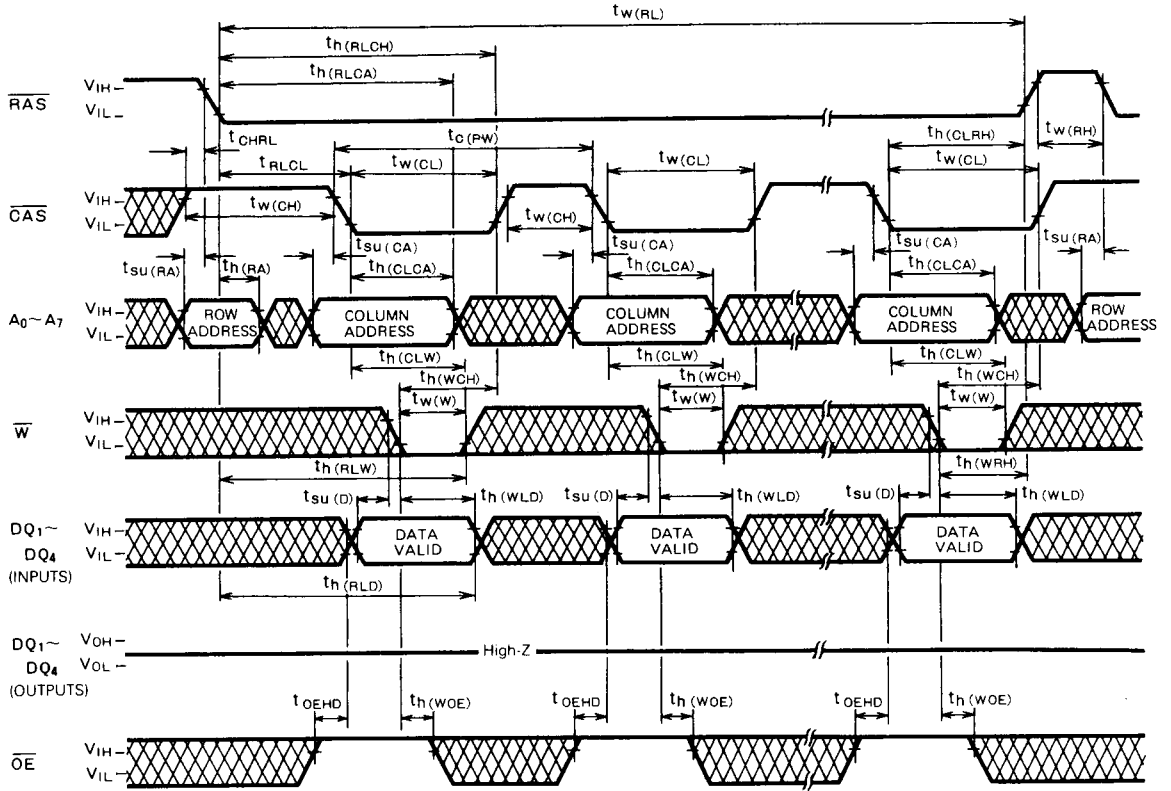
$t_{w(RL)}$
$t_{h(RLCH)}$
$t_{h(RLCA)}$
$\overline{RAS}$ $V_{IH}$ $V_{IL}$
$t_{CHRL}$
$t_{c(PW)}$
$t_{h(CLRH)}$
$t_{w(RH)}$
$t_{RLCL}$
$t_{w(CL)}$
$t_{w(CL)}$
$t_{w(CL)}$
$\overline{CAS}$ $V_{IH}$ $V_{IL}$
$t_{w(CH)}$
$t_{w(CH)}$
$t_{su(CA)}$
$t_{su(CA)}$
$t_{su(CA)}$
$t_{su(RA)}$
$t_{su(RA)}$
$t_{h(RA)}$
$t_{h(CLCA)}$
$t_{h(CLCA)}$
$t_{h(CLCA)}$
$A_0 \sim A_7$ $V_{IH}$ $V_{IL}$
ROW ADDRESS
COLUMN ADDRESS
COLUMN ADDRESS
COLUMN ADDRESS
ROW ADDRESS
$t_{h(CLW)}$
$t_{h(CLW)}$
$t_{h(CLW)}$
$t_{h(WCH)}$
$t_{h(WCH)}$
$t_{h(WCH)}$
$t_{w(W)}$
$t_{w(W)}$
$t_{w(W)}$
$\overline{W}$ $V_{IH}$ $V_{IL}$
$t_{h(RLW)}$
$t_{h(WRH)}$
$t_{su(D)}$
$t_{h(WLD)}$
$t_{su(D)}$
$t_{h(WLD)}$
$t_{su(D)}$
$t_{h(WLD)}$
$DQ_1 \sim DQ_4$ (INPUTS) $V_{IH}$ $V_{IL}$
DATA VALID
DATA VALID
DATA VALID
$t_{h(RLD)}$
$DQ_1 \sim DQ_4$ (OUTPUTS) $V_{OH}$ $V_{OL}$
High-Z
$t_{OEHD}$
$t_{h(WOE)}$
$t_{OEHD}$
$t_{h(WOE)}$
$t_{OEHD}$
$t_{h(WOE)}$
$\overline{OE}$ $V_{IH}$ $V_{IL}$